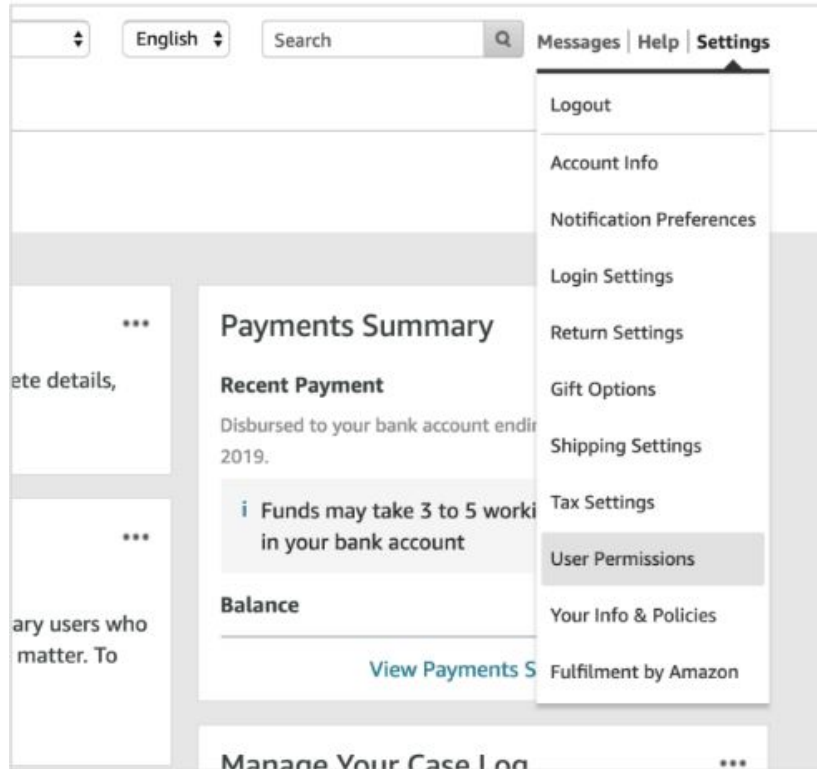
English

Search

Messages | Help | Settings

Logout

Account Info

Notification Preferences

Login Settings

Return Settings

Gift Options

Shipping Settings

Tax Settings

User Permissions

Your Info & Policies

Fulfilment by Amazon

•••

ete details,

•••

ary users who matter. To

Payments Summary

Recent Payment

Disbursed to your bank account endi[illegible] 2019.

i Funds may take 3 to 5 worki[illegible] in your bank account

Balance

View Payments S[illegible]

Manage Your Case Log

•••